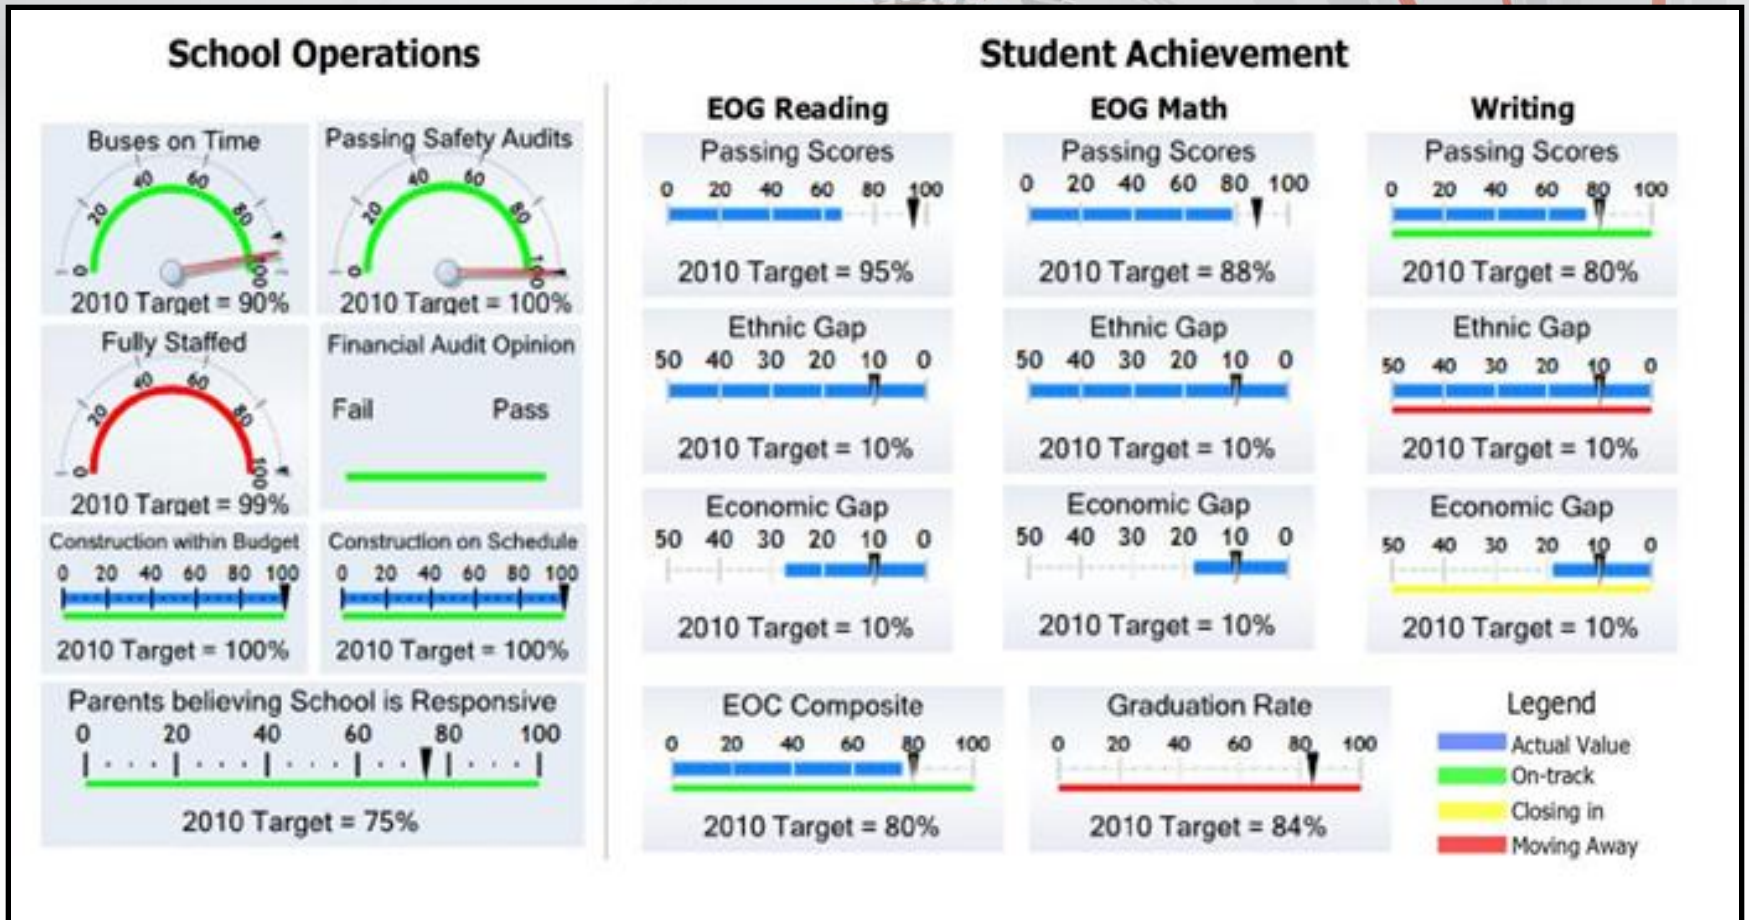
School Operations

Buses on Time
0 20 40 60 80 100
2010 Target = 90%

Passing Safety Audits
0 20 40 60 80 100
2010 Target = 100%

Fully Staffed
0 20 40 60 80 100
2010 Target = 99%

Financial Audit Opinion
Fail Pass

Construction within Budget
0 20 40 60 80 100
2010 Target = 100%

Construction on Schedule
0 20 40 60 80 100
2010 Target = 100%

Parents believing School is Responsive
0 20 40 60 80 100
2010 Target = 75%

Student Achievement

EOG Reading

Passing Scores
0 20 40 60 80 100
2010 Target = 95%

Ethnic Gap
50 40 30 20 10 0
2010 Target = 10%

Economic Gap
50 40 30 20 10 0
2010 Target = 10%

EOG Math

Passing Scores
0 20 40 60 80 100
2010 Target = 88%

Ethnic Gap
50 40 30 20 10 0
2010 Target = 10%

Economic Gap
50 40 30 20 10 0
2010 Target = 10%

Writing

Passing Scores
0 20 40 60 80 100
2010 Target = 80%

Ethnic Gap
50 40 30 20 10 0
2010 Target = 10%

Economic Gap
50 40 30 20 10 0
2010 Target = 10%

EOC Composite
0 20 40 60 80 100
2010 Target = 80%

Graduation Rate
0 20 40 60 80 100
2010 Target = 84%

Legend
Actual Value
On-track
Closing in
Moving Away